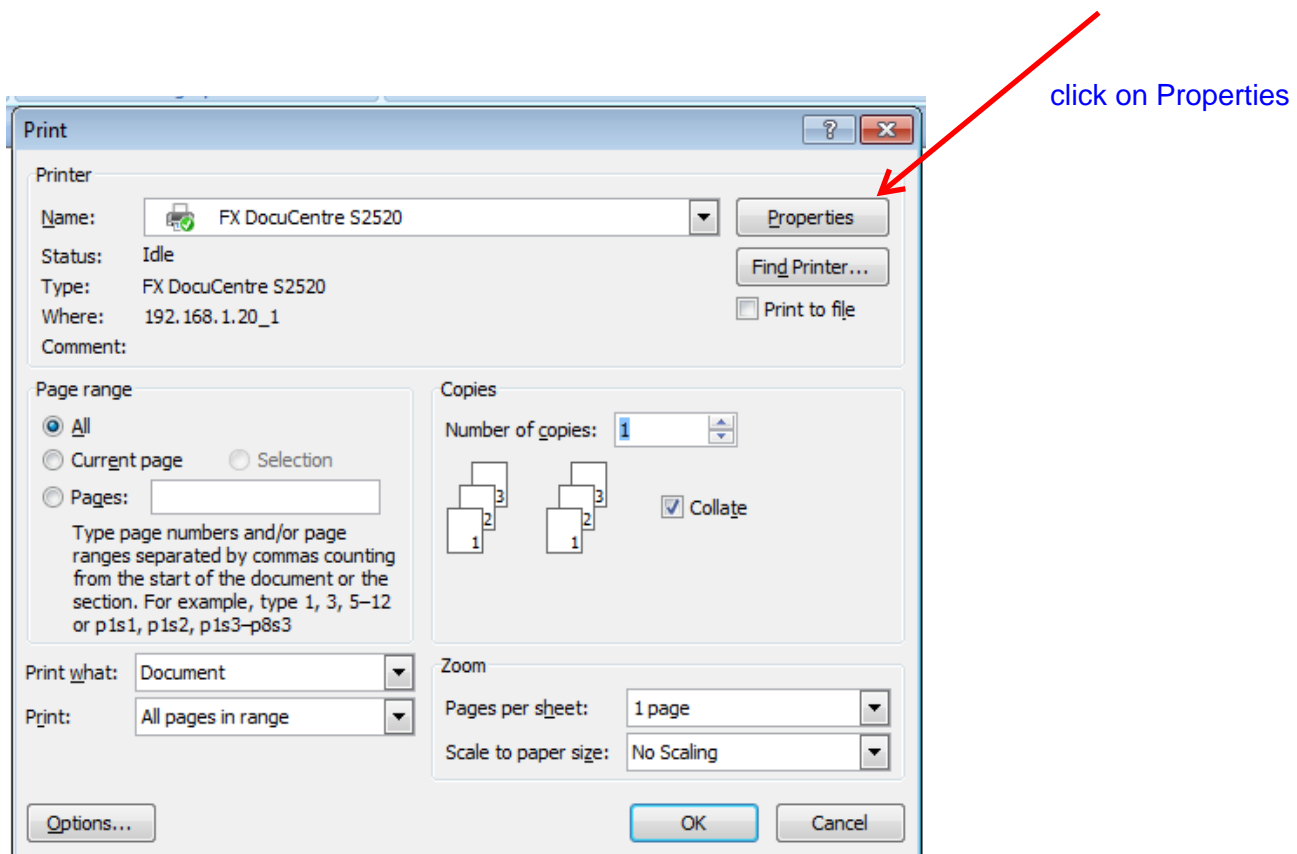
click on Properties

Print

?

Printer

Name: FX DocuCentre S2520

Properties

Status: Idle

Find Printer...

Type: FX DocuCentre S2520

Print to file

Where: 192.168.1.20_1

Comment:

Page range

All

Current page

Selection

Pages:

Type page numbers and/or page ranges separated by commas counting from the start of the document or the section. For example, type 1, 3, 5–12 or p1s1, p1s2, p1s3–p8s3

Copies

Number of copies: 1

3 2 1

3 2 1

Collate

Print what: Document

Print: All pages in range

Zoom

Pages per sheet: 1 page

Scale to paper size: No Scaling

Options...

OK

Cancel